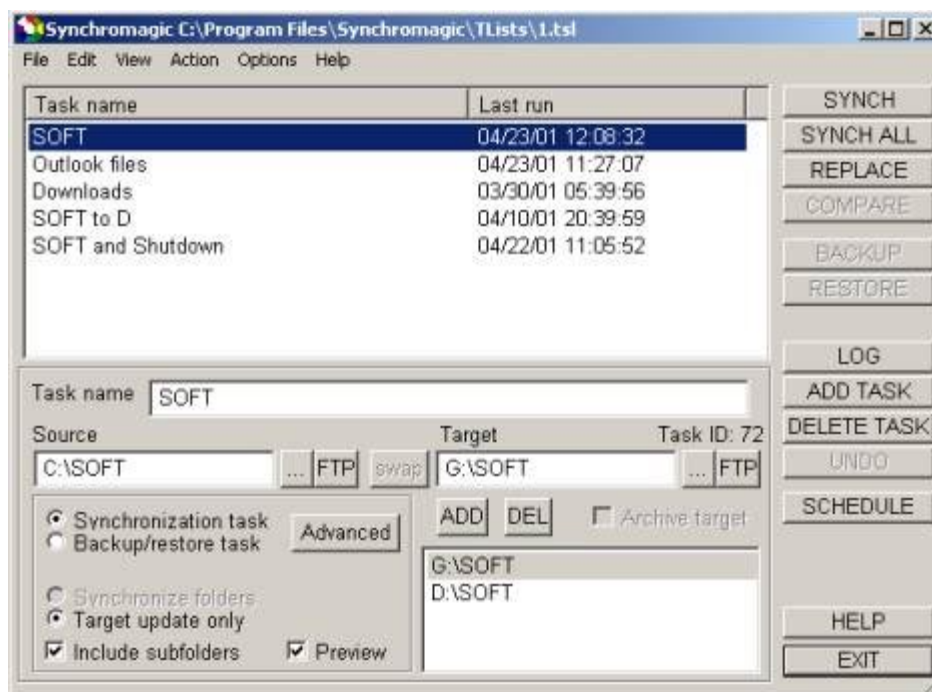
Synchromagic C:\Program Files\Synchromagic\TLists\1.tsl

File Edit View Action Options Help

| Task name | Last run |
|---|---|
| SOFT | 04/23/01 12:08:32 |
| Outlook files | 04/23/01 11:27:07 |
| Downloads | 03/30/01 05:39:56 |
| SOFT to D | 04/10/01 20:39:59 |
| SOFT and Shutdown | 04/22/01 11:05:52 |

SYNCH
SYNCH ALL
REPLACE
COMPARE
BACKUP
RESTORE
LOG
ADD TASK
DELETE TASK
UNDO
SCHEDULE
HELP
EXIT

Task name SOFT

Source
C:\SOFT ... FTP swap

Target Task ID: 72
G:\SOFT ... FTP

Synchronization task
Backup/restore task
Advanced

Synchronize folders
Target update only
Include subfolders
Preview

ADD DEL Archive target

G:\SOFT
D:\SOFT